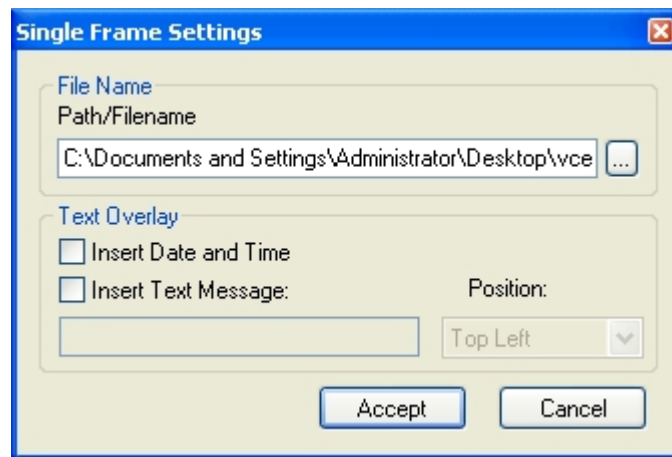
Single Frame Settings

File Name

Path/Filename

C:\Documents and Settings\Administrator\Desktop\vce

...

Text Overlay

Insert Date and Time

Insert Text Message:

Position:

Top Left

Accept

Cancel